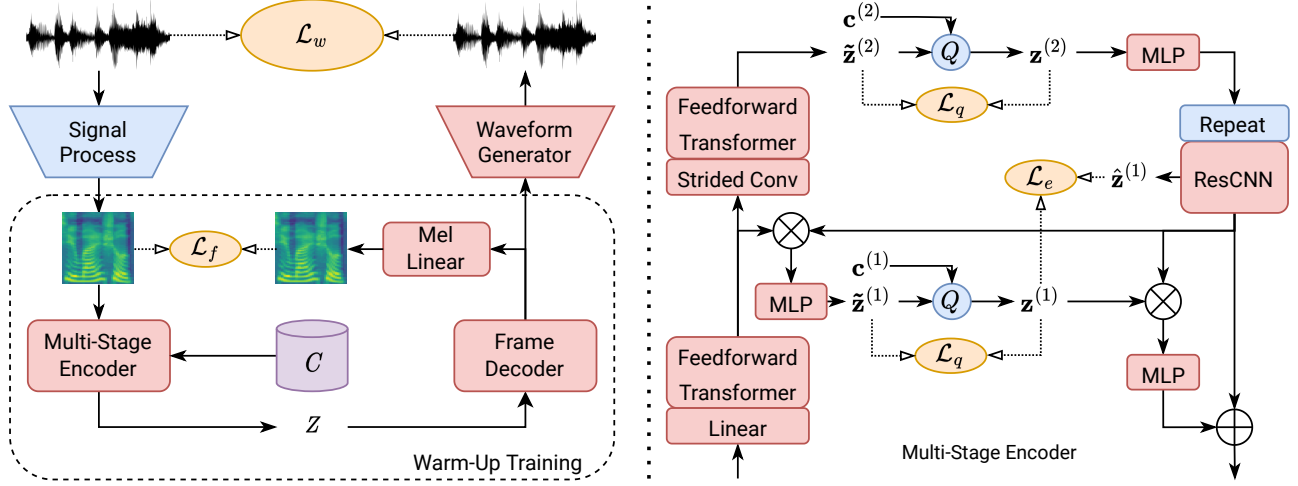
$\mathcal{L}_w$

Signal Process

Waveform Generator

$\mathcal{L}_f$

Mel Linear

Multi-Stage Encoder

$C$

Frame Decoder

$Z$

Warm-Up Training

$\mathbf{c}^{(2)}$

$\tilde{\mathbf{z}}^{(2)}$

$Q$

$\mathbf{z}^{(2)}$

MLP

$\mathcal{L}_q$

Feedforward Transformer

Strided Conv

Repeat

$\mathcal{L}_e$

$\hat{\mathbf{z}}^{(1)}$

ResCNN

$\mathbf{c}^{(1)}$

MLP

$\tilde{\mathbf{z}}^{(1)}$

$Q$

$\mathbf{z}^{(1)}$

$\mathcal{L}_q$

Feedforward Transformer

Linear

MLP

Multi-Stage Encoder